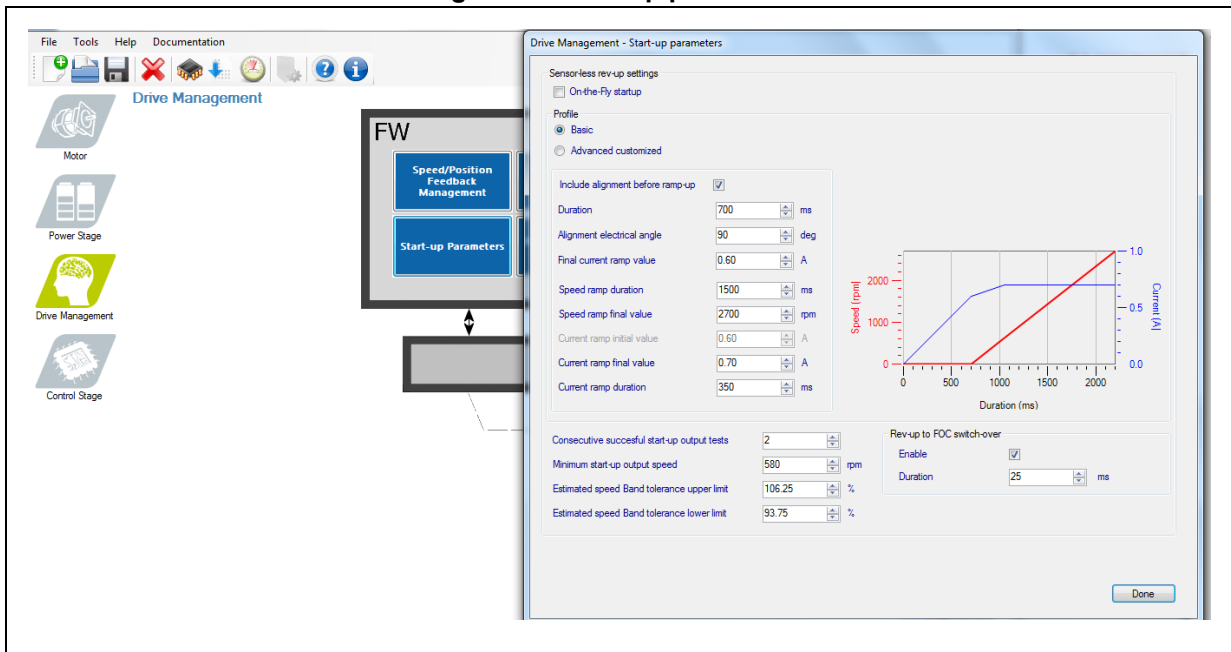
File Tools Help Documentation

Drive Management

Motor

Power Stage

Drive Management

Control Stage

FW

Speed/Position Feedback Management

Start-up Parameters

Drive Management - Start-up parameters

Sensor-less rev-up settings

On-the-Fly startup

Profile

Basic

Advanced customized

Include alignment before ramp-up

Duration 700 ms

Alignment electrical angle 90 deg

Final current ramp value 0.60 A

Speed ramp duration 1500 ms

Speed ramp final value 2700 rpm

Current ramp initial value 0.60 A

Current ramp final value 0.70 A

Current ramp duration 350 ms

Speed (rpm)

2000

1000

0

Current (A)

1.0

0.5

0.0

0 500 1000 1500 2000

Duration (ms)

Consecutive succesful start-up output tests 2

Minimum start-up output speed 580 rpm

Estimated speed Band tolerance upper limit 106.25 %

Estimated speed Band tolerance lower limit 93.75 %

Rev-up to FOC switch-over

Enable

Duration 25 ms

Done